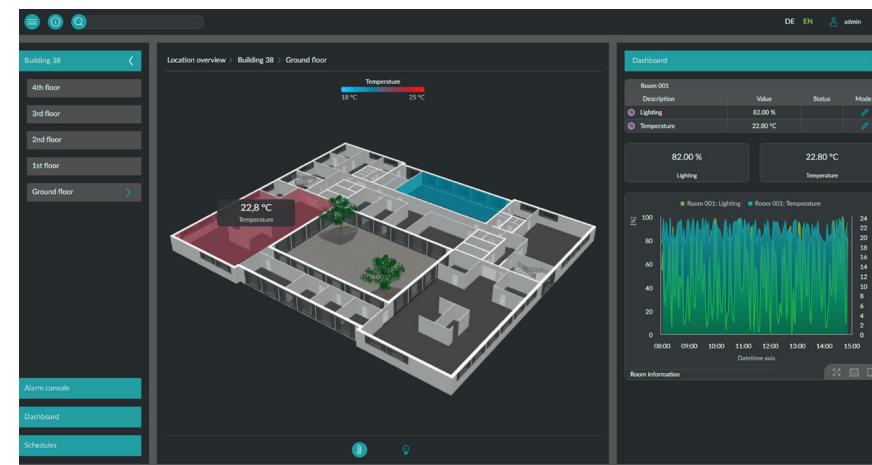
DE EN admin

Building 38
4th floor
3rd floor
2nd floor
1st floor
Ground floor

Alarm console
Dashboard
Schedules

Location overview > Building 38 > Ground floor

Temperature
18 °C 25 °C

22,8 °C
Temperature

Dashboard

Room 001

| Description | Value | Status | Mode |
|---|---|---|---|
| Lighting | 82.00 % | | |
| Temperature | 22.80 °C | | |

82.00 %
Lighting

22.80 °C
Temperature

Room 001: Lighting Room 001: Temperature

[%]
100
80
60
40
20
0

24
22
20
18
16
14
12
10
8
6
4
2
0

08:00 09:00 10:00 11:00 12:00 13:00 14:00 15:00
Datetime axis

Room information